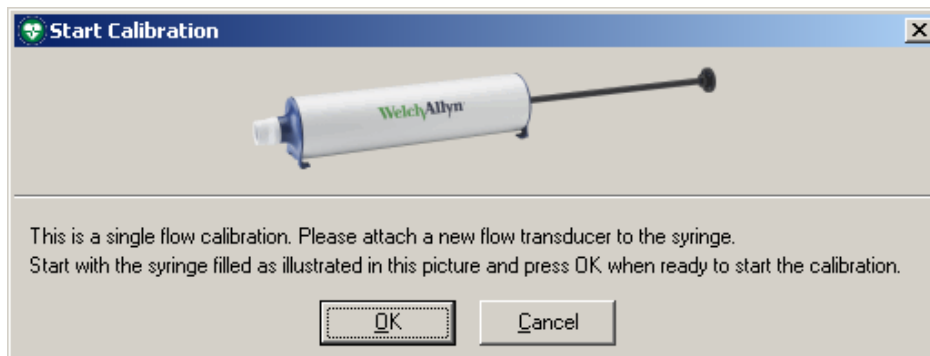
Start Calibration

X

WelchAllyn

This is a single flow calibration. Please attach a new flow transducer to the syringe.
Start with the syringe filled as illustrated in this picture and press OK when ready to start the calibration.

OK

Cancel